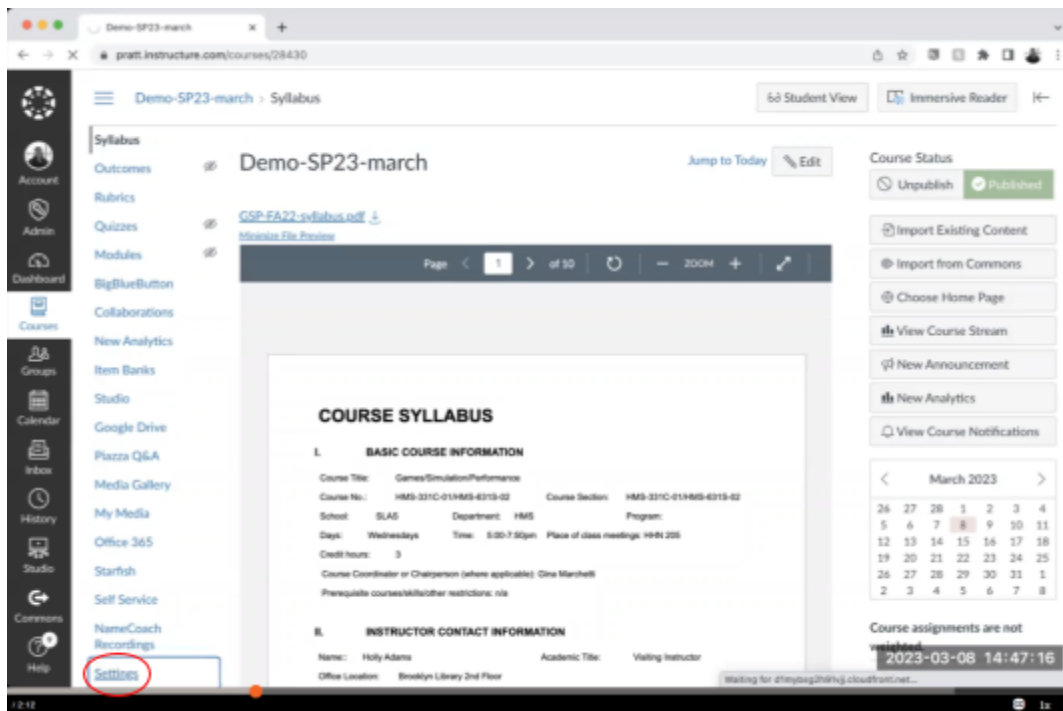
Demo-SP23-march ×

pratt.instructure.com/courses/28430

Account
Admin
Dashboard
Courses
Groups
Calendar
Inbox
History
Studio
Commons
Help

Demo-SP23-march > Syllabus

Student View
Immersive Reader

Syllabus
Outcomes
Rubrics
Quizzes
Modules
BigBlueButton
Collaborations
New Analytics
Item Banks
Studio
Google Drive
Piazza Q&A
Media Gallery
My Media
Office 365
Starfish
Self Service
NameCoach Recordings
Settings

Demo-SP23-march

Jump to Today
Edit

GSP-FA22-syllabus.pdf
Minimize File Preview

Page 1 of 10 ZOOM

COURSE SYLLABUS

I. BASIC COURSE INFORMATION

Course Title: Games/Simulation/Performance
Course No.: HMS-331C-01/HMS-631S-02 Course Section: HMS-331C-01/HMS-631S-02
School: SLAS Department: HMS Program:
Days: Wednesdays Time: 5:00-7:50pm Place of class meetings: HHN 205
Credit hours: 3
Course Coordinator or Chairperson (where applicable): Gina Marchetti
Prerequisite courses/skills/other restrictions: n/a

II. INSTRUCTOR CONTACT INFORMATION

Name: Holly Adams Academic Title: Visiting Instructor
Office Location: Brooklyn Library 2nd Floor

Course Status
Unpublish
Published

Import Existing Content
Import from Commons
Choose Home Page
View Course Stream
New Announcement
New Analytics
View Course Notifications

March 2023

| | | | | | | |
|---|---|---|---|---|---|---|
| 26 | 27 | 28 | 1 | 2 | 3 | 4 |
| 5 | 6 | 7 | 8 | 9 | 10 | 11 |
| 12 | 13 | 14 | 15 | 16 | 17 | 18 |
| 19 | 20 | 21 | 22 | 23 | 24 | 25 |
| 26 | 27 | 28 | 29 | 30 | 31 | 1 |
| 2 | 3 | 4 | 5 | 6 | 7 | 8 |

Course assignments are not weighted.

2023-03-08 14:47:16

Waiting for d1mybsg2h9hvj.cloudfront.net...

12:12